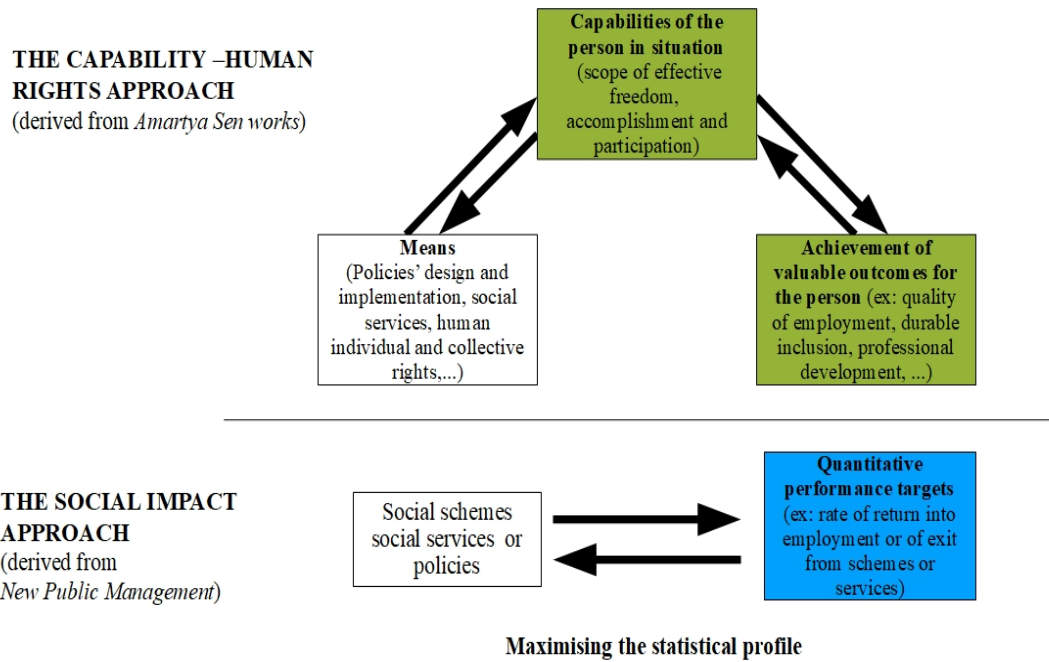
THE CAPABILITY –HUMAN RIGHTS APPROACH
(derived from *Amartya Sen works*)

**Capabilities of the person in situation**
(scope of effective freedom, accomplishment and participation)

**Means**
(Policies' design and implementation, social services, human individual and collective rights,...)

**Achievement of valuable outcomes for the person** (ex: quality of employment, durable inclusion, professional development, ...)

THE SOCIAL IMPACT APPROACH
(derived from *New Public Management*)

Social schemes social services or policies

**Quantitative performance targets**
(ex: rate of return into employment or of exit from schemes or services)

**Maximising the statistical profile**